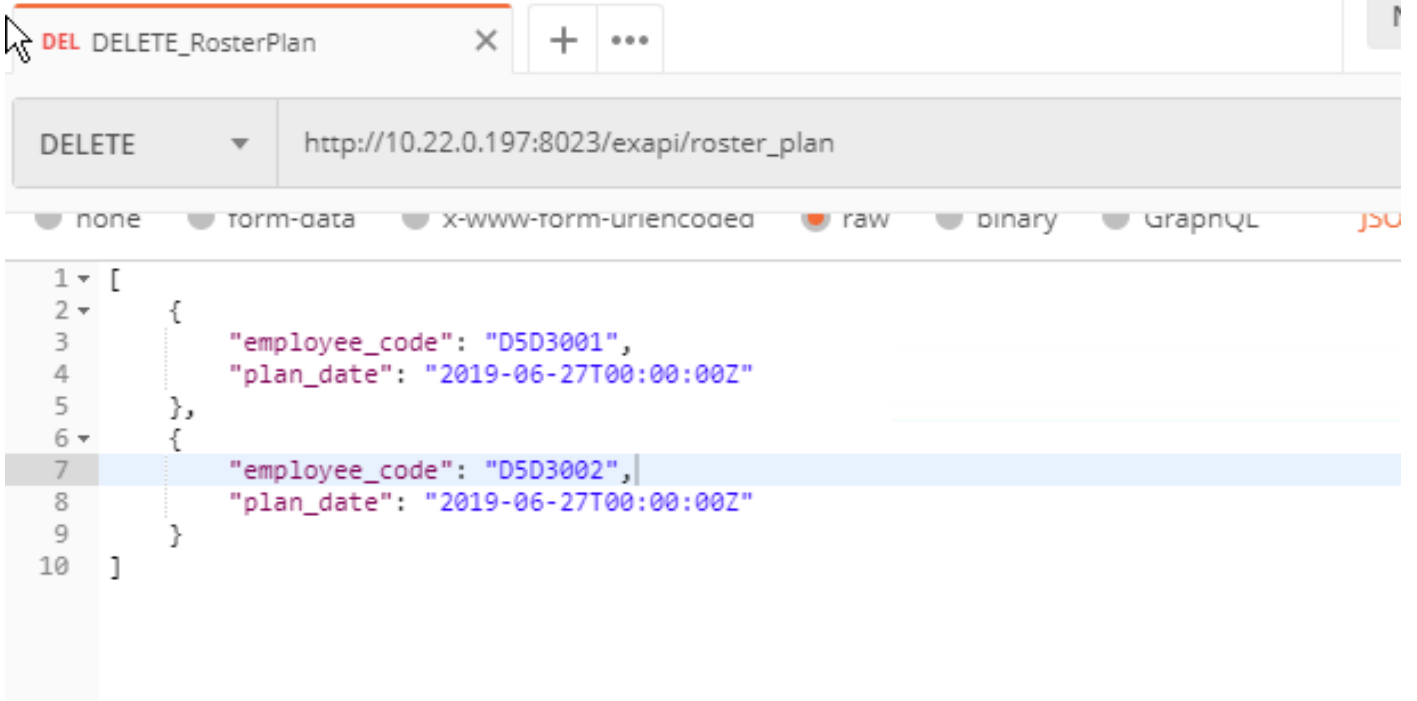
DEL DELETE_RosterPlan ×
+ •••

DELETE
http://10.22.0.197:8023/exapi/roster_plan

none form-data x-www-form-urlencoded raw binary GraphQL JSO

1 [
2 {
3 "employee_code": "D5D3001",
4 "plan_date": "2019-06-27T00:00:00Z"
5 },
6 {
7 "employee_code": "D5D3002",
8 "plan_date": "2019-06-27T00:00:00Z"
9 }
10 ]